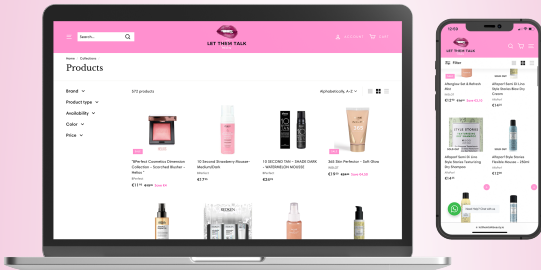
Search...

LET THEM TALK

Home / Collections

Products

Brand

Product type

Availability

Color

Price

572 products

Alphabetically, A-Z

Sale

Wherfect Cosmetics Dimension Collection - Scorched Blusher - Hellos

€11 Save €4

10 Second Strawberry Mousse - Medium/Dark

€17

10 SECOND TAN - SHADE DARK - WATERMELON MOUSSE

€24

Skill Skin Perfector - Soft Glow

€19 Save €6

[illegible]

Filter

Sale

€12

€14

LITTLE STORIES

€14

€12

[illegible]